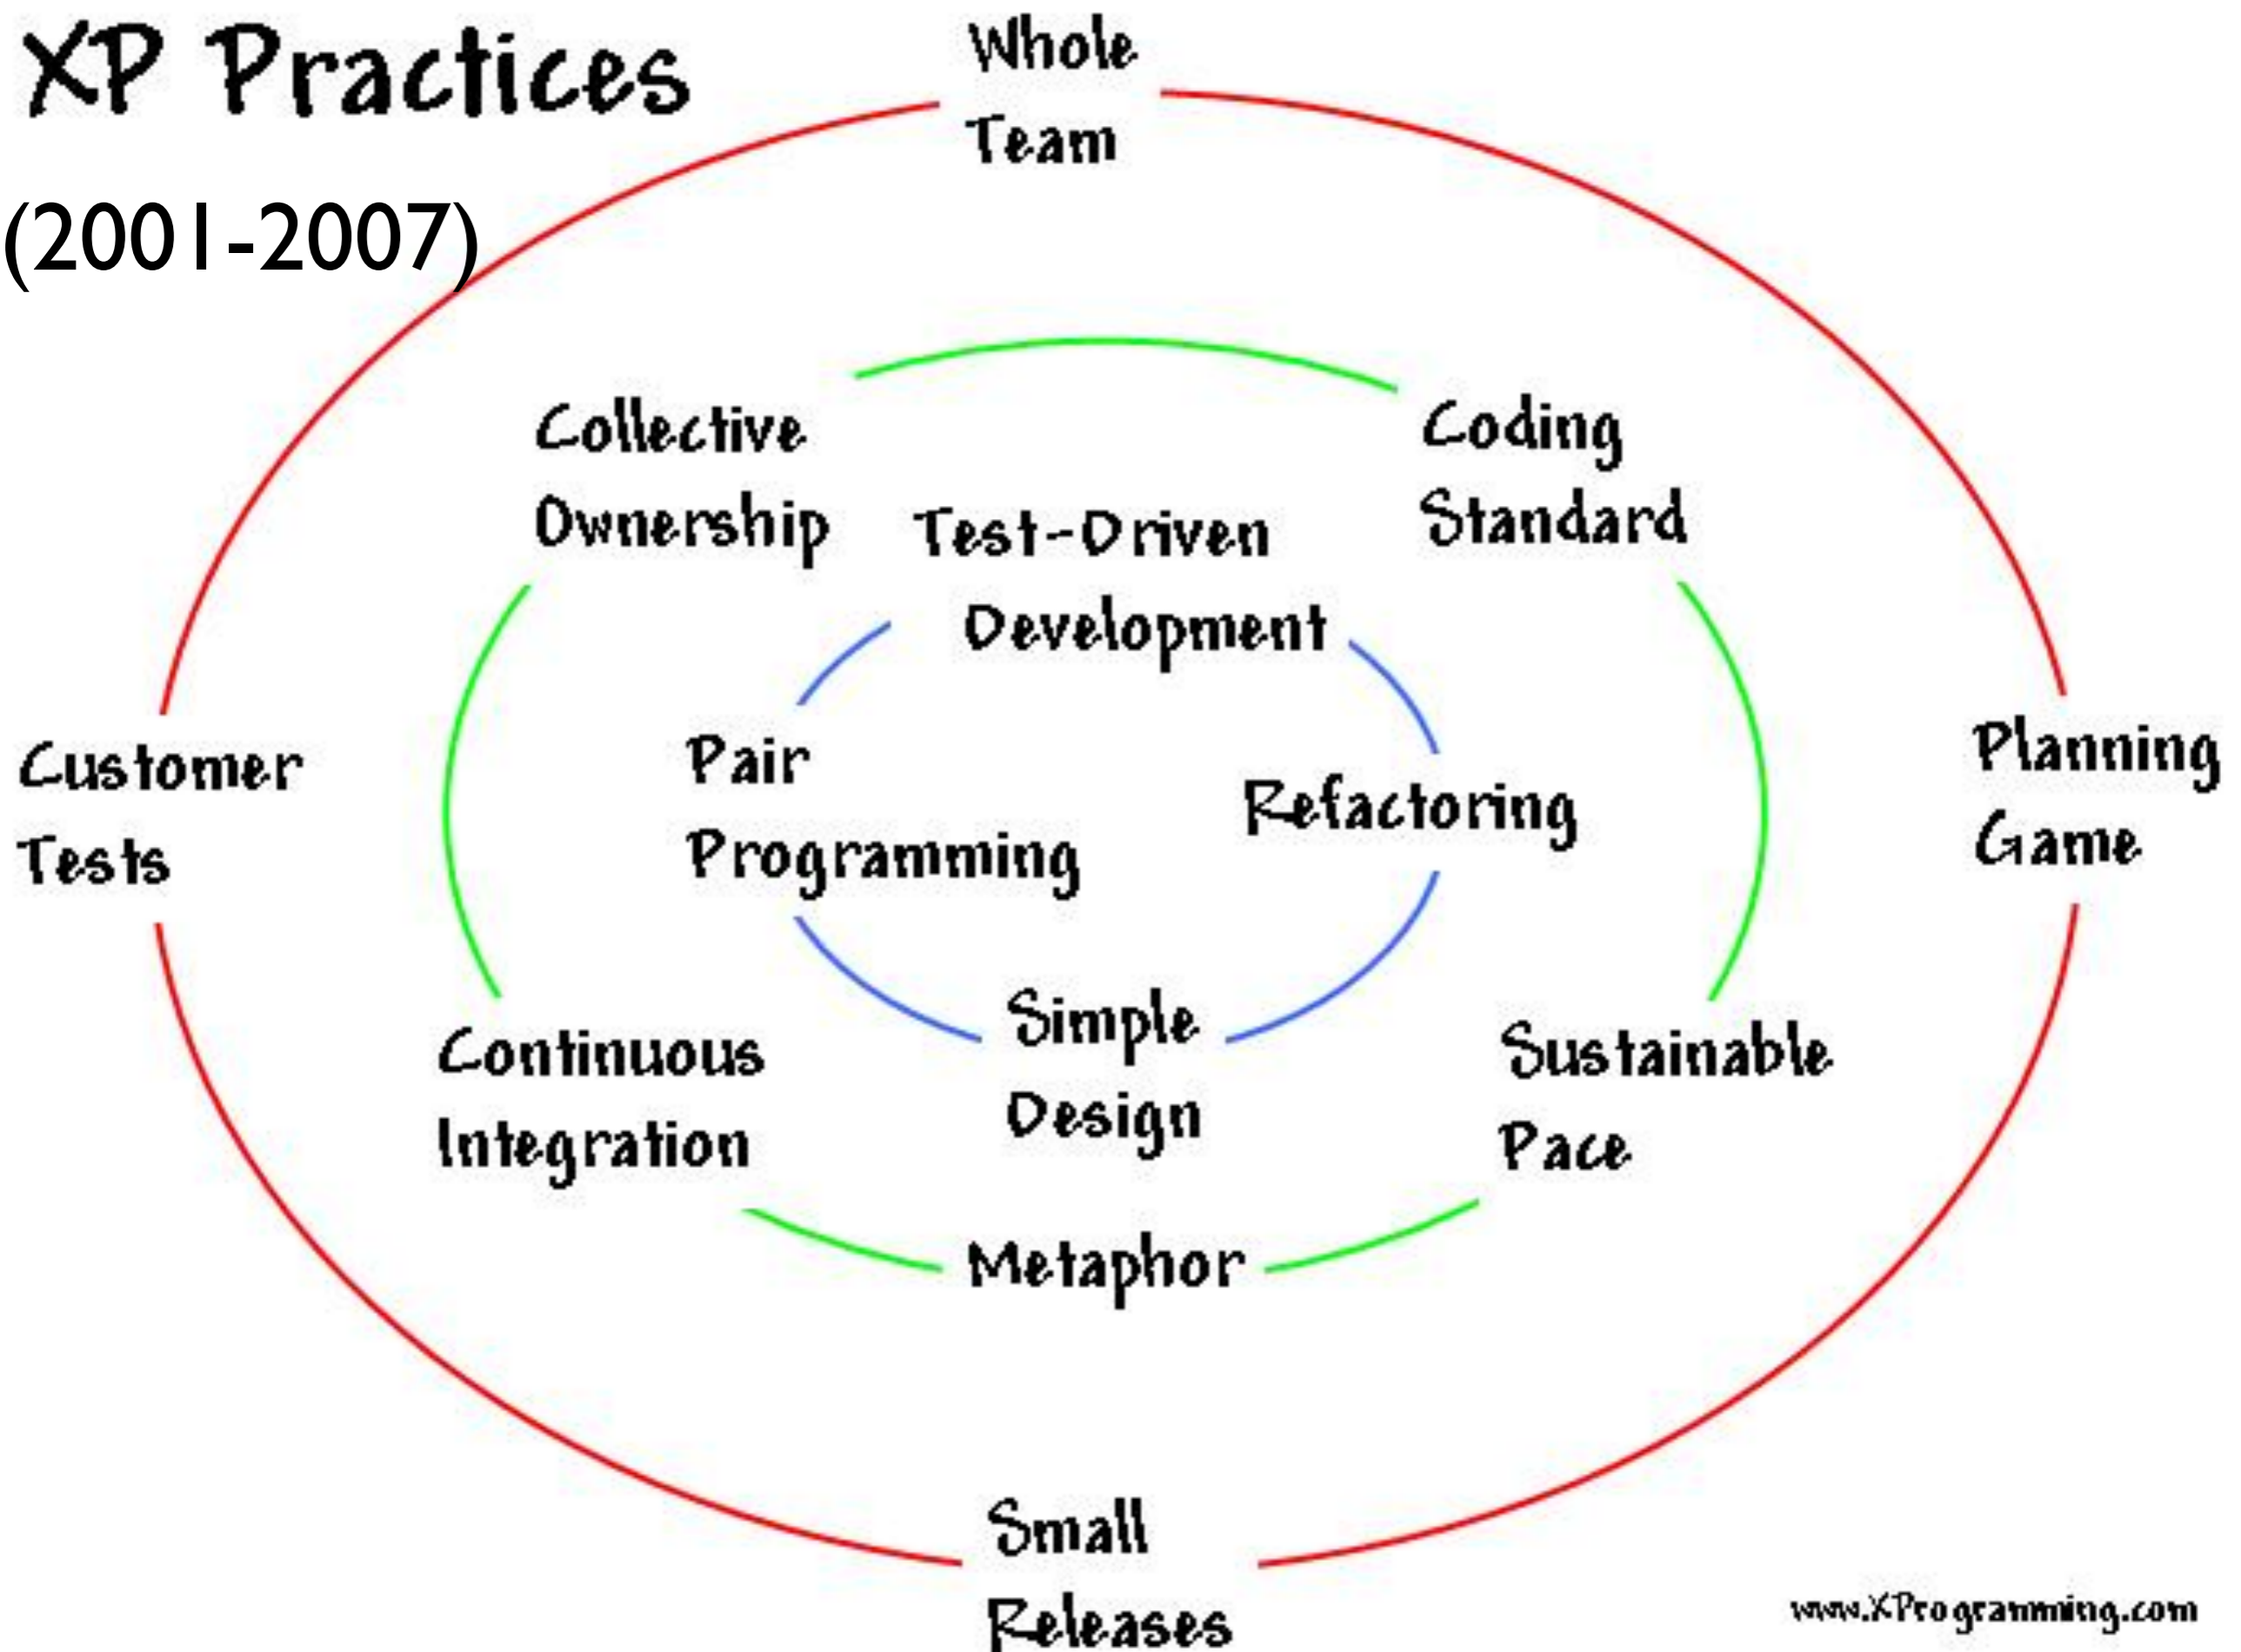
XP Practices

(2001-2007)

Whole Team

Collective Ownership

Coding Standard

Test-Driven Development

Customer Tests

Pair Programming

Refactoring

Planning Game

Simple Design

Continuous Integration

Sustainable Pace

Metaphor

Small Releases

www.XProgramming.com